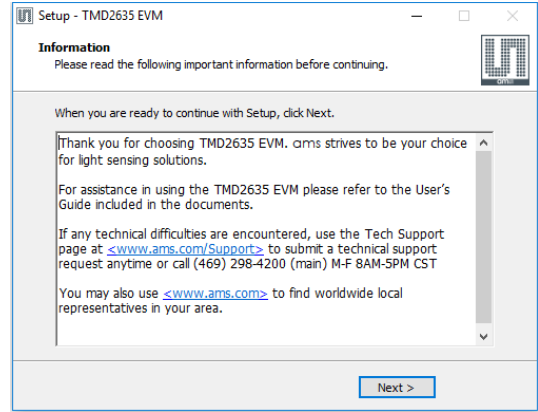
Setup - TMD2635 EVM

Information

Please read the following important information before continuing.

When you are ready to continue with Setup, click Next.

Thank you for choosing TMD2635 EVM. ams strives to be your choice for light sensing solutions.

For assistance in using the TMD2635 EVM please refer to the User's Guide included in the documents.

If any technical difficulties are encountered, use the Tech Support page at <www.ams.com/Support> to submit a technical support request anytime or call (469) 298-4200 (main) M-F 8AM-5PM CST

You may also use <www.ams.com> to find worldwide local representatives in your area.

Next >

ams